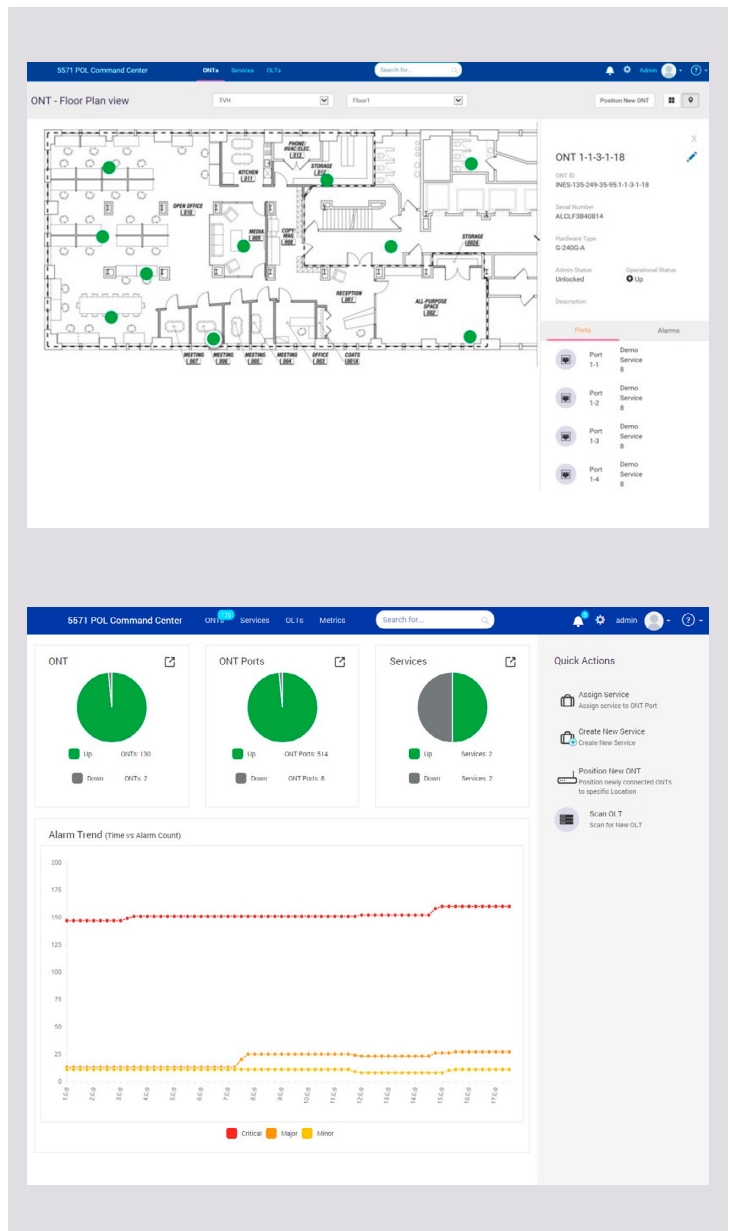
5571 POL Command Center ONTs Services OLTs Search for... Admin

ONT - Floor Plan view TVH Floor1 Position New ONT

KITCHEN 011
PHONE/ HVAC/ELEC. 013
STORAGE 012
OPEN OFFICE 010
MEDIA 011
COPY/ MAIL 009
STORAGE 003A
RECEPTION 001
ALL-PURPOSE SPACE 002
MEETING 007
MEETING 006
MEETING 005
MEETING 004
OFFICE 003
COATS 001A

X
ONT 1-1-3-1-18
ONT ID
INES-135-249-35-95:1-1-3-1-18
Serial Number
ALCLF3B40814
Hardware Type
G-240G-A
Admin Status
Unlocked
Operational Status
Up
Description

Ports Alarms
Port 1-1 Demo Service 8
Port 1-2 Demo Service 8
Port 1-3 Demo Service 8
Port 1-4 Demo Service 8

5571 POL Command Center ONTs 128 Services OLTs Metrics Search for... admin

ONT
Up ONTs: 130
Down ONTs: 2

ONT Ports
Up ONT Ports: 514
Down ONT Ports: 8

Services
Up Services: 2
Down Services: 2

Quick Actions
Assign Service
Assign service to ONT Port
Create New Service
Create New Service
Position New ONT
Position newly connected ONTs to specific Location
Scan OLT
Scan for New OLT

Alarm Trend (Time vs Alarm Count)
200
175
150
125
100
75
50
25
0
1:00 2:00 3:00 4:00 5:00 6:00 7:00 8:00 9:00 10:00 11:00 12:00 13:00 14:00 15:00 16:00 17:00
Critical Major Minor